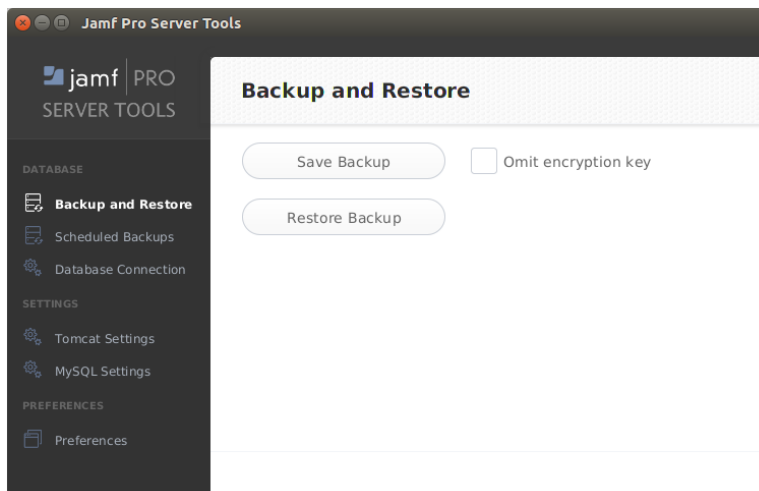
Jamf Pro Server Tools

jamf | PRO
SERVER TOOLS

DATABASE
Backup and Restore
Scheduled Backups
Database Connection

SETTINGS
Tomcat Settings
MySQL Settings

PREFERENCES
Preferences

Backup and Restore

Save Backup
Omit encryption key
Restore Backup